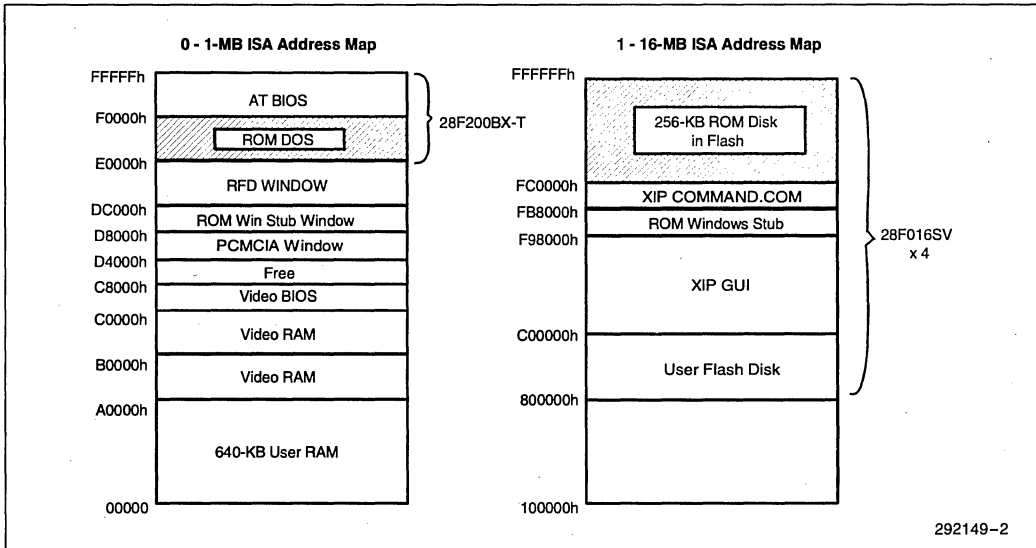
0 - 1-MB ISA Address Map

FFFFFh
AT BIOS
F0000h
ROM DOS
E0000h
RFD WINDOW
DC000h
ROM Win Stub Window
D8000h
PCMCIA Window
D4000h
Free
C8000h
Video BIOS
C0000h
Video RAM
B0000h
Video RAM
A0000h
640-KB User RAM
00000

28F200BX-T

1 - 16-MB ISA Address Map

FFFFFFh
256-KB ROM Disk in Flash
FC0000h
XIP COMMAND.COM
FB8000h
ROM Windows Stub
F98000h
XIP GUI
C00000h
User Flash Disk
800000h
100000h

28F016SV x 4

292149-2